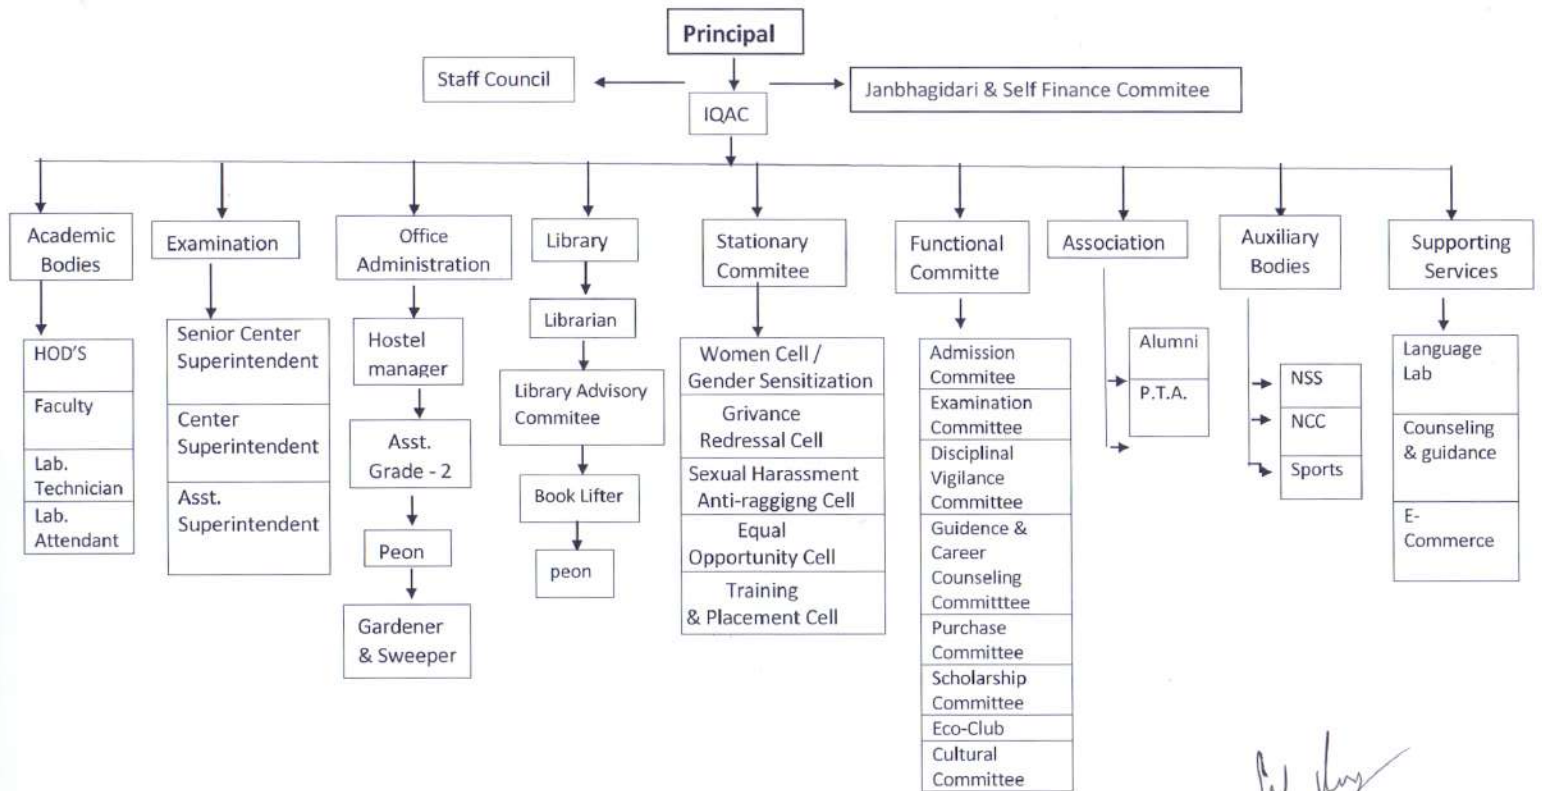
Principal

Staff Council

IQAC

Janbhagidari & Self Finance Commitee

Academic Bodies
HOD'S
Faculty
Lab. Technician
Lab. Attendant

Examination
Senior Center Superintendent
Center Superintendent
Asst. Superintendent

Office Administration
Hostel manager
Asst. Grade - 2
Peon
Gardener & Sweeper

Library
Librarian
Library Advisory Commitee
Book Lifter
peon

Stationary Commitee
Women Cell / Gender Sensitization
Grivance Redressal Cell
Sexual Harassment Anti-raggigng Cell
Equal Opportunity Cell
Training & Placement Cell

Functional Committe
Admission Commitee
Examination Committee
Disciplinal Vigilance Committee
Guidence & Career Counseling Committtee
Purchase Committee
Scholarship Committee
Eco-Club
Cultural Committee

Association
Alumni
P.T.A.

Auxiliary Bodies
NSS
NCC
Sports

Supporting Services
Language Lab
Counseling & guidance
E-Commerce

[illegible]